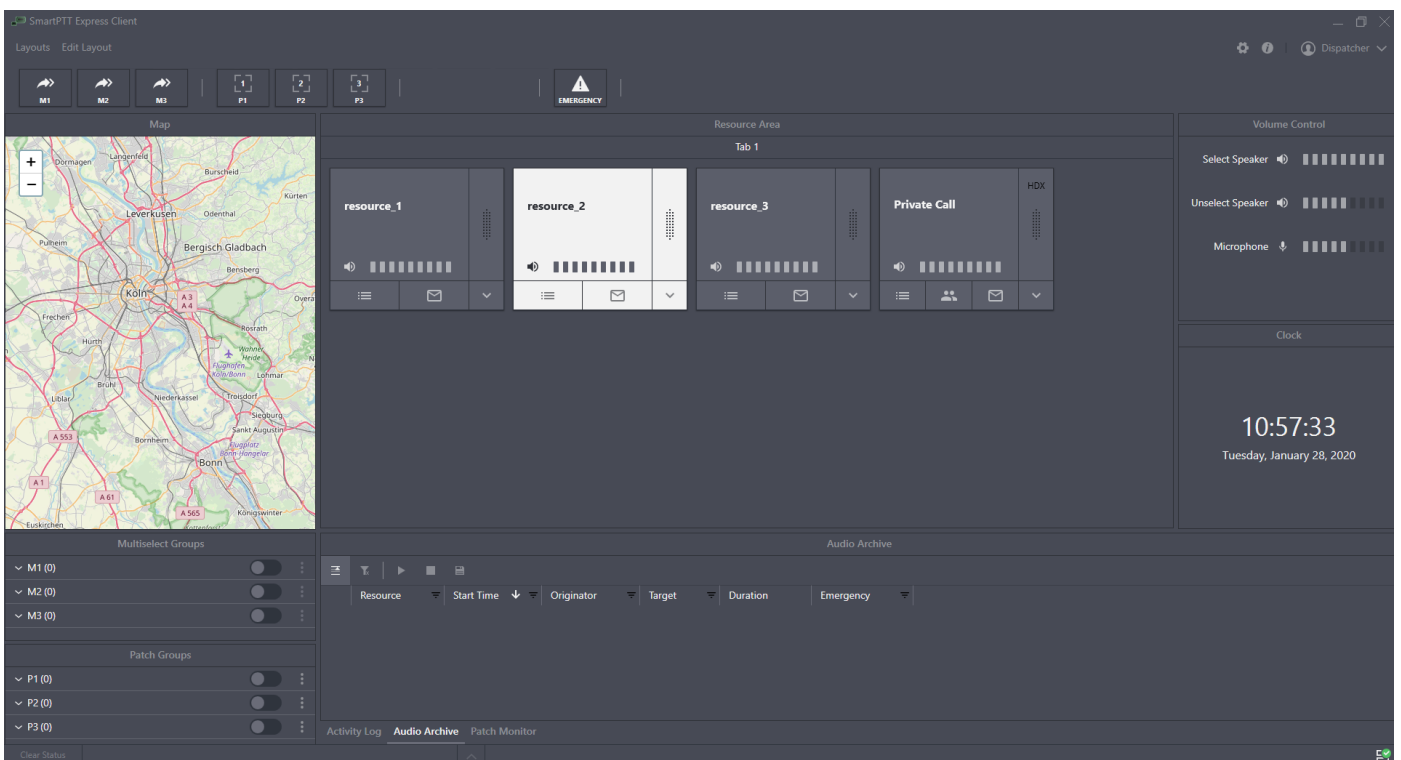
SmartPTT Express Client

Layouts Edit Layout

Dispatcher

M1 M2 M3 P1 P2 P3 EMERGENCY

Map

Dormagen Langenfeld Burscheid Kürten Leverkusen Odenthal Pulheim Bergisch Gladbach Bensberg Köln A 3 A 4 Overath Frechen Rösrath Hürth Wahner Heide Flughafen Köln/Bonn Lohmar Brühl Liblar Niederkassel Troisdorf Siegburg Sankt Augustin A 553 Bornheim Flugplatz Bonn-Hangelar Bonn A 1 A 61 A 565 Königswinter Euskirchen

Resource Area

Tab 1

resource_1

resource_2

resource_3

Private Call

HDX

Volume Control

Select Speaker

Unselect Speaker

Microphone

Clock

10:57:33

Tuesday, January 28, 2020

Multiselect Groups

M1 (0)

M2 (0)

M3 (0)

Patch Groups

P1 (0)

P2 (0)

P3 (0)

Audio Archive

| Resource | Start Time | Originator | Target | Duration | Emergency |
|---|---|---|---|---|---|

Activity Log Audio Archive Patch Monitor

Clear Status